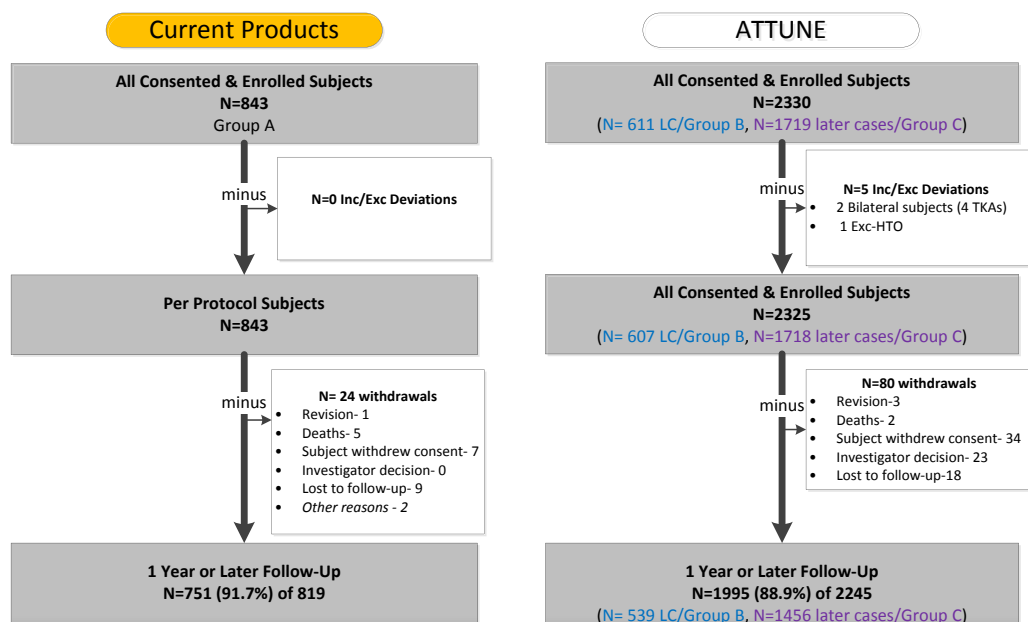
Current Products

All Consented & Enrolled Subjects
N=843
Group A

minus

N=0 Inc/Exc Deviations

Per Protocol Subjects
N=843

minus

N= 24 withdrawals
- Revision- 1
- Deaths- 5
- Subject withdrew consent- 7
- Investigator decision- 0
- Lost to follow-up- 9
- Other reasons - 2

1 Year or Later Follow-Up
N=751 (91.7%) of 819

ATTUNE

All Consented & Enrolled Subjects
N=2330
(N= 611 LC/Group B, N=1719 later cases/Group C)

minus

N=5 Inc/Exc Deviations
- 2 Bilateral subjects (4 TKAs)
- 1 Exc-HTO

All Consented & Enrolled Subjects
N=2325
(N= 607 LC/Group B, N=1718 later cases/Group C)

minus

N=80 withdrawals
- Revision-3
- Deaths- 2
- Subject withdrew consent- 34
- Investigator decision- 23
- Lost to follow-up-18

1 Year or Later Follow-Up
N=1995 (88.9%) of 2245
(N= 539 LC/Group B, N=1456 later cases/Group C)